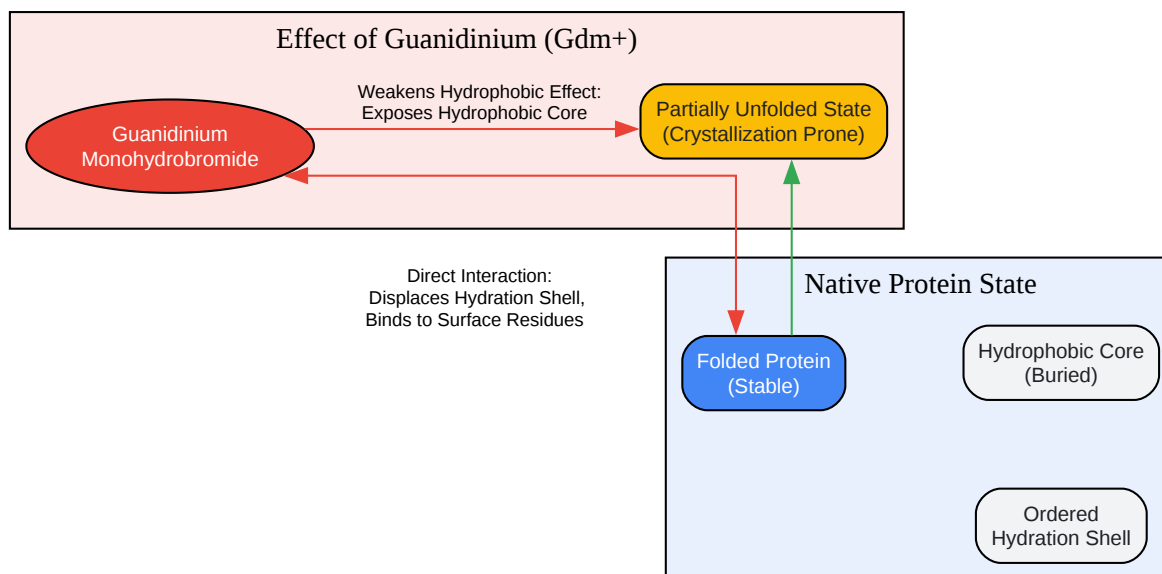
Effect of Guanidinium (Gdm+)

Guanidinium Monohydrobromide

Weakens Hydrophobic Effect: Exposes Hydrophobic Core

Partially Unfolded State (Crystallization Prone)

Direct Interaction: Displaces Hydration Shell, Binds to Surface Residues

Native Protein State

Folded Protein (Stable)

Hydrophobic Core (Buried)

Ordered Hydration Shell